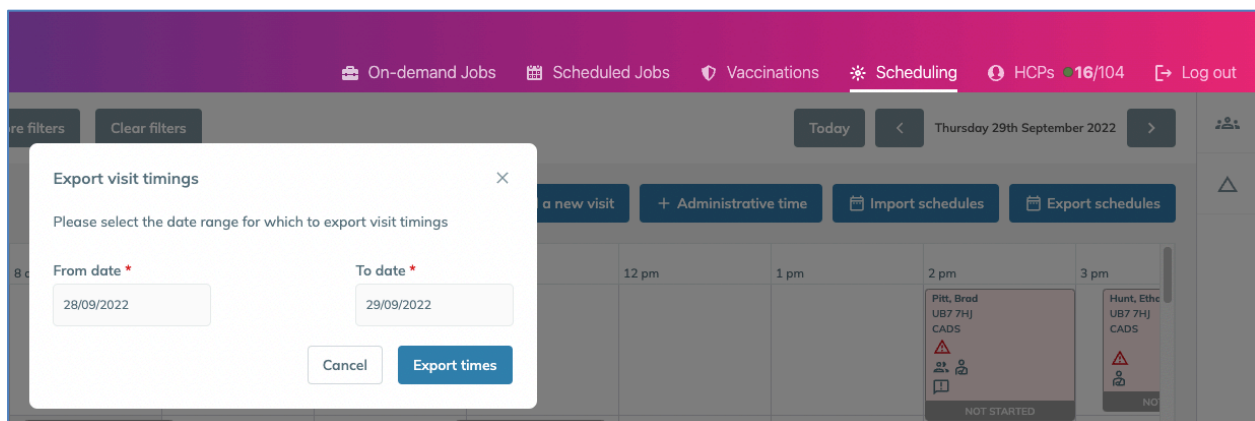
On-demand Jobs Scheduled Jobs Vaccinations Scheduling HCPs 16/104 Log out

re filters Clear filters

Today Thursday 29th September 2022

Export visit timings ×

Please select the date range for which to export visit timings

From date *
28/09/2022

To date *
29/09/2022

Cancel Export times

a new visit + Administrative time Import schedules Export schedules

8 a 12 pm 1 pm 2 pm 3 pm

Pitt, Brad
UB7 7HJ
CADS

NOT STARTED

Hunt, Etha
UB7 7HJ
CADS

NO